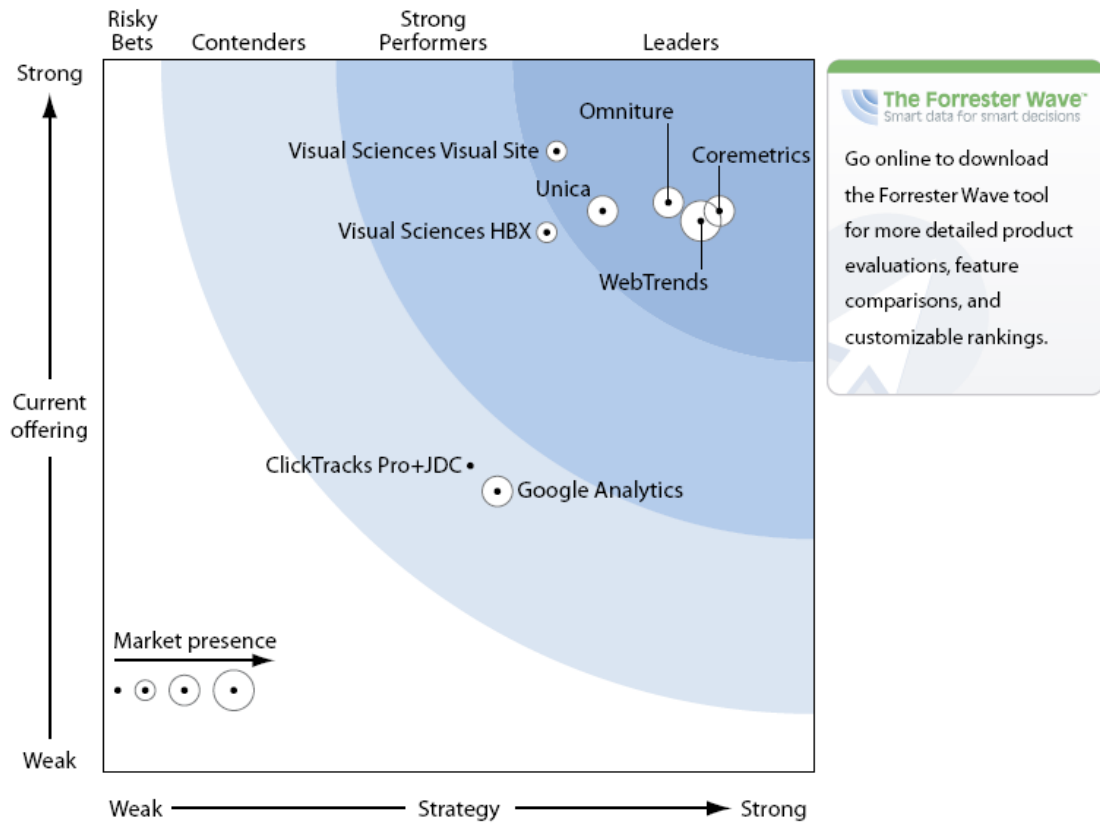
Risky Bets

Contenders

Strong Performers

Leaders

Strong

Current offering

Weak

Omniture

Visual Sciences Visual Site

Coremetrics

Unica

Visual Sciences HBX

WebTrends

ClickTracks Pro+JDC

Google Analytics

Market presence

Weak

Strategy

Strong

The Forrester Wave™
Smart data for smart decisions

Go online to download the Forrester Wave tool for more detailed product evaluations, feature comparisons, and customizable rankings.